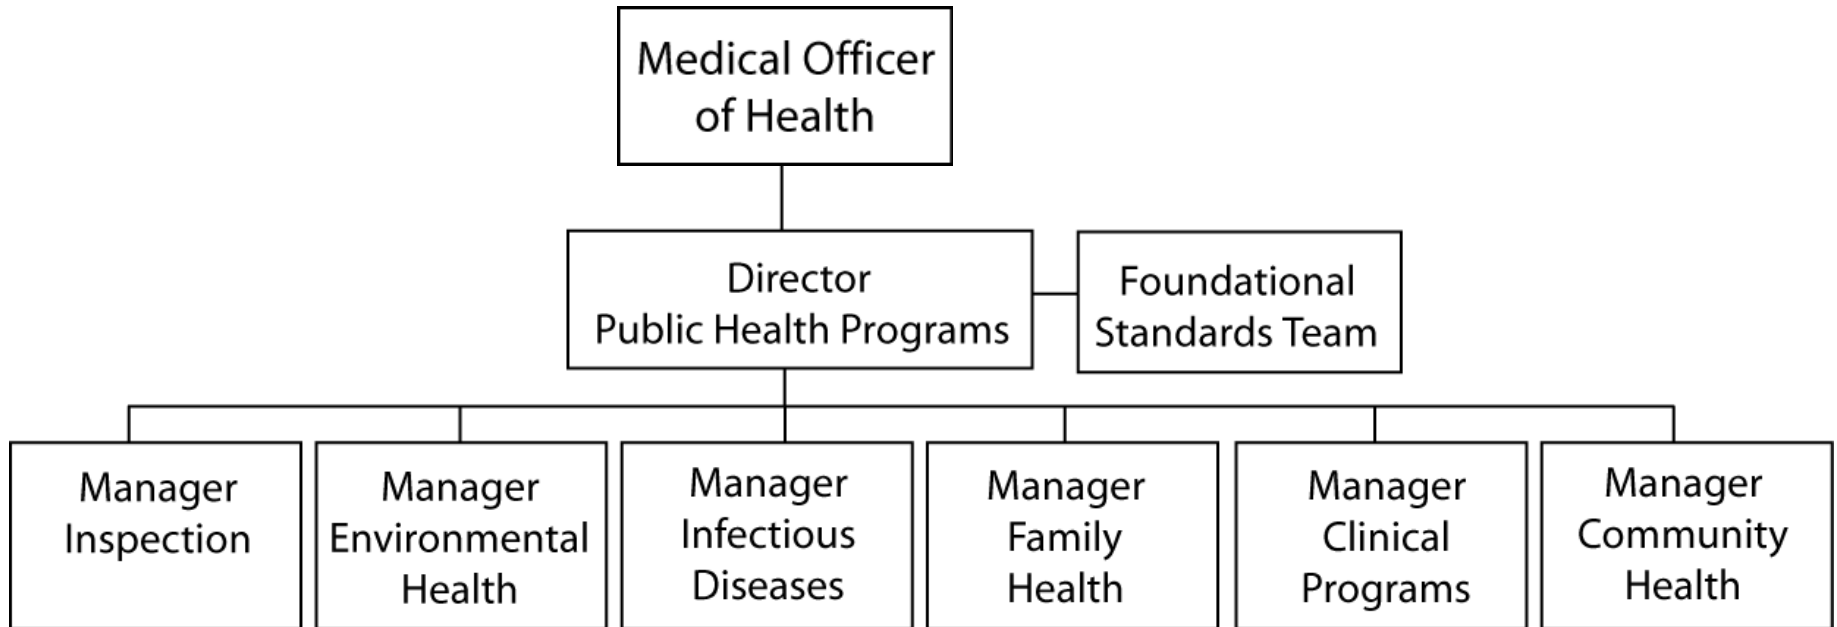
Medical Officer of Health

Director
Public Health Programs

Foundational Standards Team

Manager Inspection

Manager Environmental Health

Manager Infectious Diseases

Manager Family Health

Manager Clinical Programs

Manager Community Health